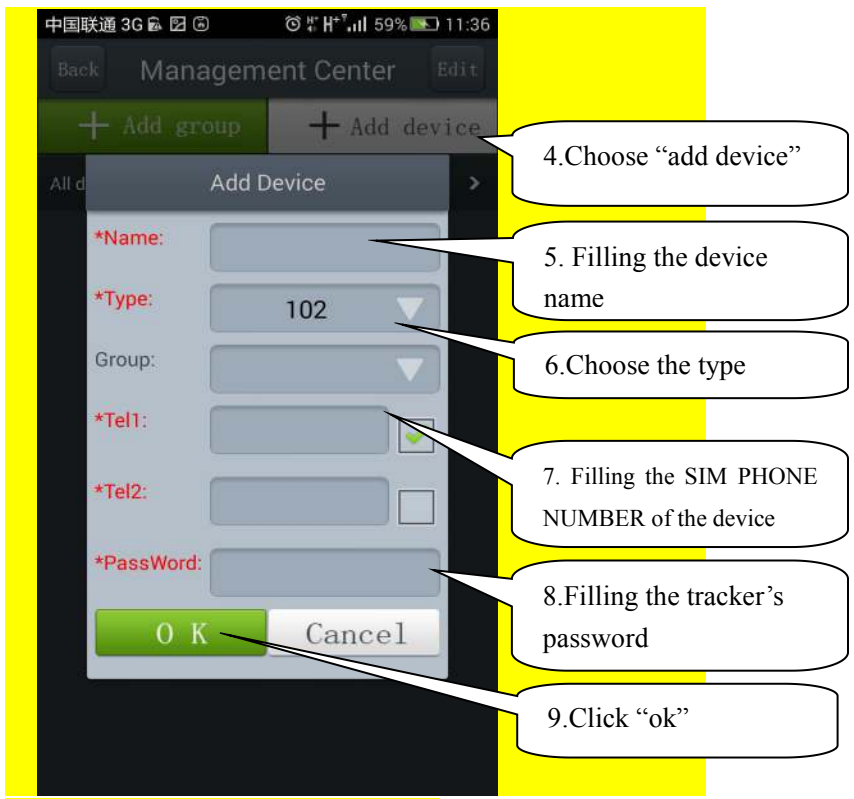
中国联通 3G 59% 11:36

Back Management Center Edit

+ Add group + Add device

All d

Add Device

*Name:

*Type: 102

Group:

*Tel1:

*Tel2:

*PassWord:

O K Cancel

4.Choose “add device”

5. Filling the device name

6.Choose the type

7. Filling the SIM PHONE NUMBER of the device

8.Filling the tracker’s password

9.Click “ok”